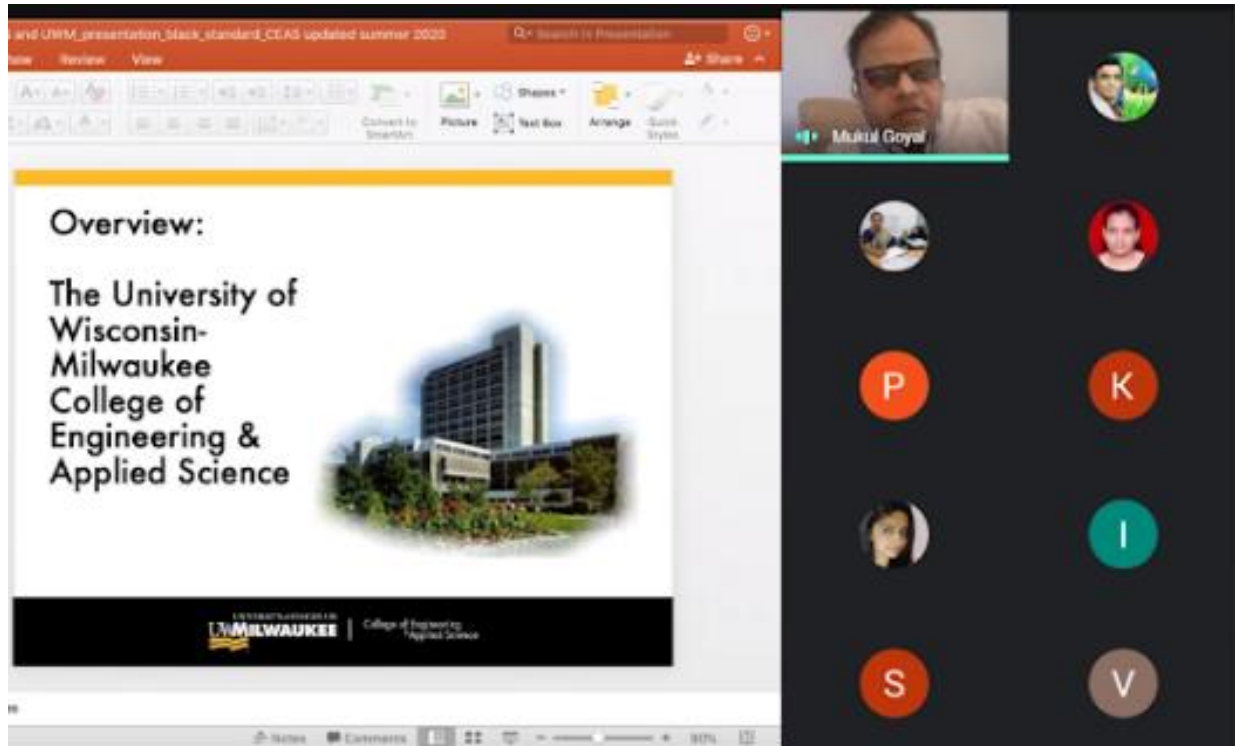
and UWM_presentation_black_standard_CEAS updated summer 2020
Search in Presentation
Review View
Share
Convert to SmartArt
Picture
Shapes
Text Box
Arrange
Quick Styles

Overview:

The University of Wisconsin-Milwaukee College of Engineering & Applied Science

UNIVERSITY of WISCONSIN
UWMILWAUKEE | College of Engineering & Applied Science

Notes
Comments
80%

Mukul Goyal
P
K
I
S
V